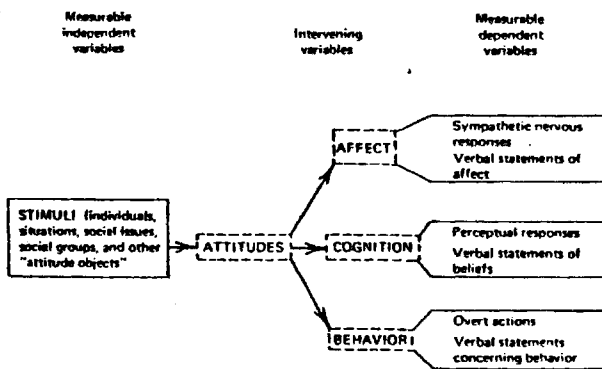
Measurable independent variables

Intervening variables

Measurable dependent variables

STIMULI (individuals, situations, social issues, social groups, and other "attitude objects"

ATTITUDES

AFFECT

COGNITION

BEHAVIOR

Sympathetic nervous responses

Verbal statements of affect

Perceptual responses

Verbal statements of beliefs

Overt actions

Verbal statements concerning behavior